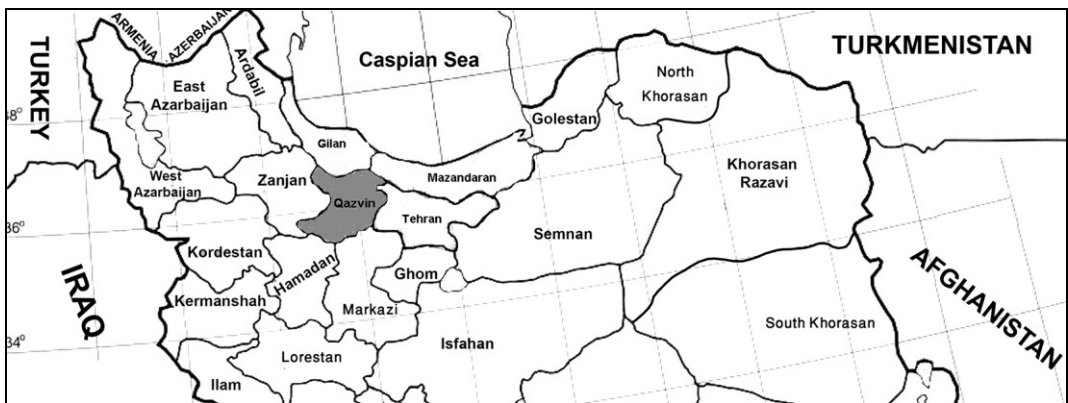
ARMENIA
AZERBAIJAN
TURKEY
Ardabil
Caspian Sea
TURKMENISTAN
North Khorasan
East Azarbaijan
38°
Golestan
Gilan
Khorasan Razavi
West Azarbaijan
Zanjan
Mazandaran
Qazvin
36°
Tehran
Semnan
IRAQ
Kordestan
AFGHANISTAN
Hamadan
Ghom
Kermanshah
Markazi
South Khorasan
34°
Isfahan
Lorestan
Ilam